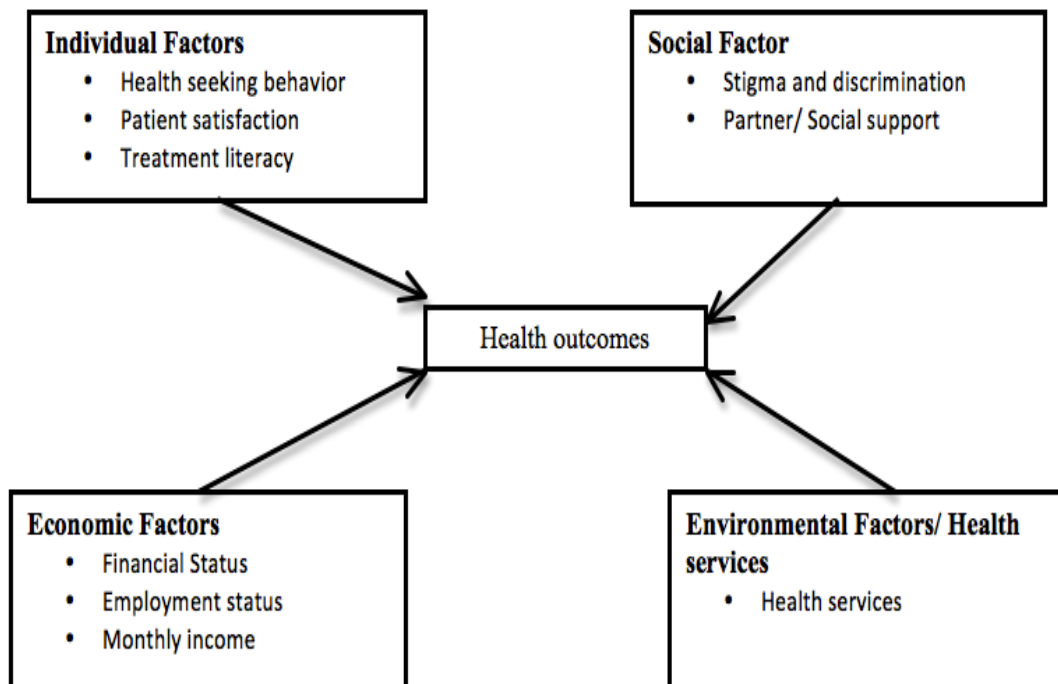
Individual Factors
- Health seeking behavior
- Patient satisfaction
- Treatment literacy

Social Factor
- Stigma and discrimination
- Partner/ Social support

Health outcomes

Economic Factors
- Financial Status
- Employment status
- Monthly income

Environmental Factors/ Health services
- Health services